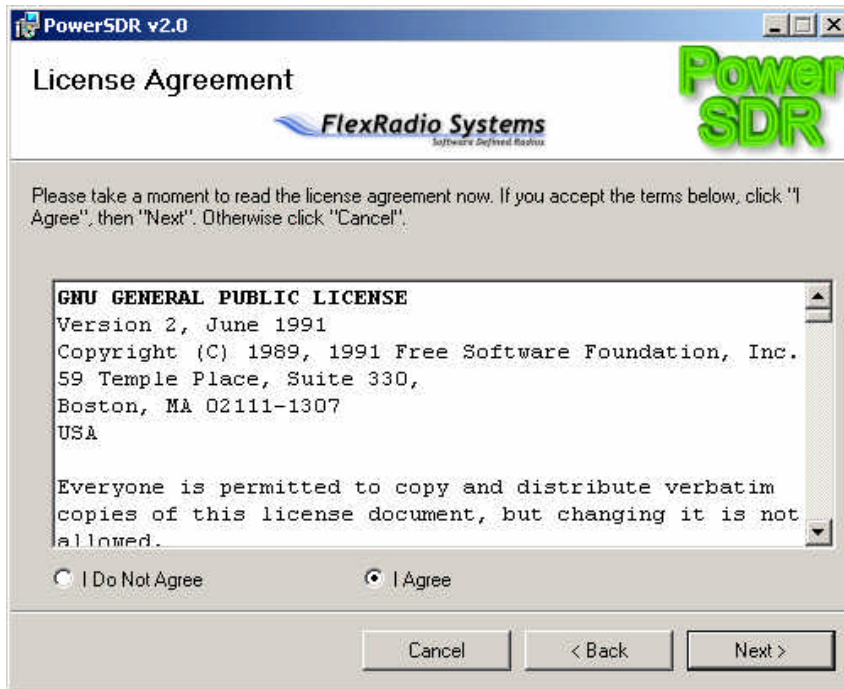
PowerSDR v2.0

License Agreement

FlexRadio Systems
Software Defined Radios

Power SDR

Please take a moment to read the license agreement now. If you accept the terms below, click "I Agree", then "Next". Otherwise click "Cancel".

GNU GENERAL PUBLIC LICENSE
Version 2, June 1991
Copyright (C) 1989, 1991 Free Software Foundation, Inc.
59 Temple Place, Suite 330,
Boston, MA 02111-1307
USA

Everyone is permitted to copy and distribute verbatim copies of this license document, but changing it is not allowed.

I Do Not Agree
I Agree

Cancel
< Back
Next >